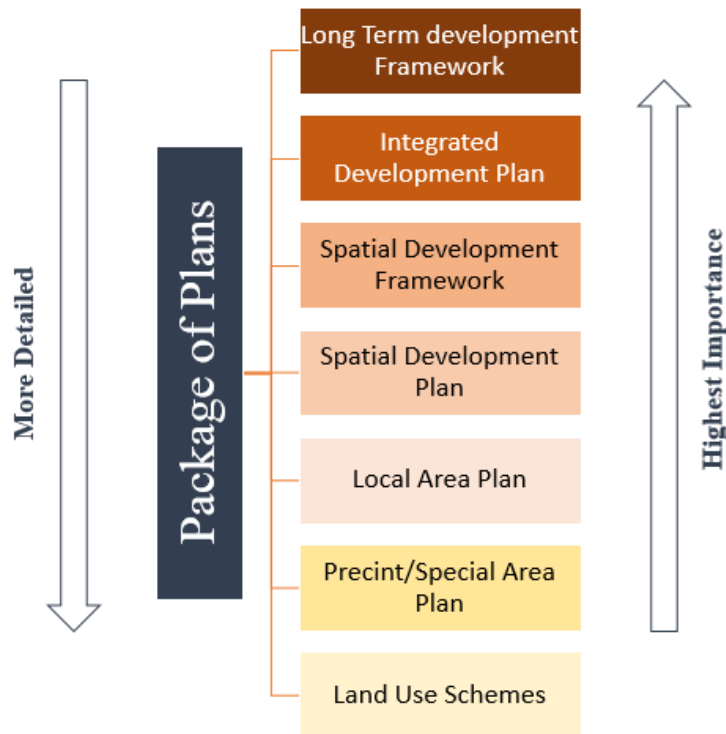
More Detailed

Package of Plans

Long Term development Framework

Integrated Development Plan

Spatial Development Framework

Spatial Development Plan

Local Area Plan

Precint/Special Area Plan

Land Use Schemes

Highest Importance